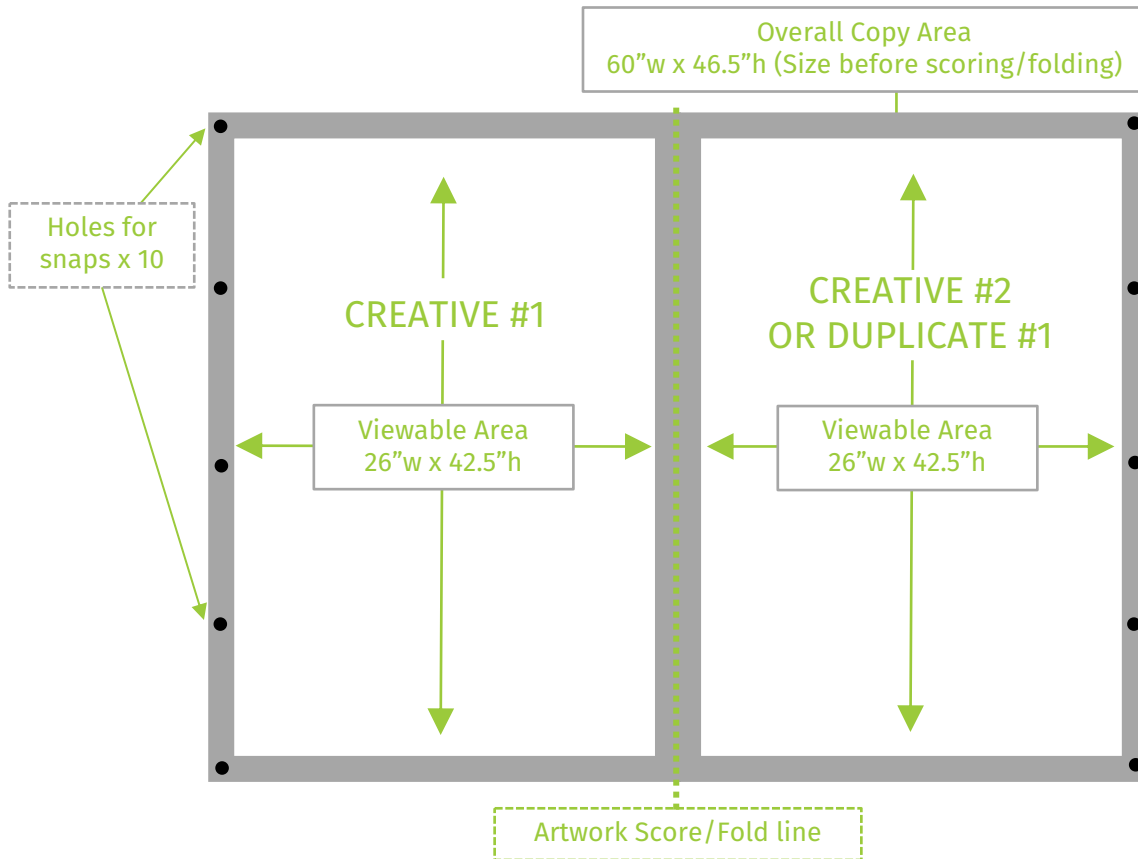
Overall Copy Area
60”w x 46.5”h (Size before scoring/folding)

Holes for snaps x 10

CREATIVE #1

Viewable Area
26”w x 42.5”h

CREATIVE #2
OR DUPLICATE #1

Viewable Area
26”w x 42.5”h

Artwork Score/Fold line